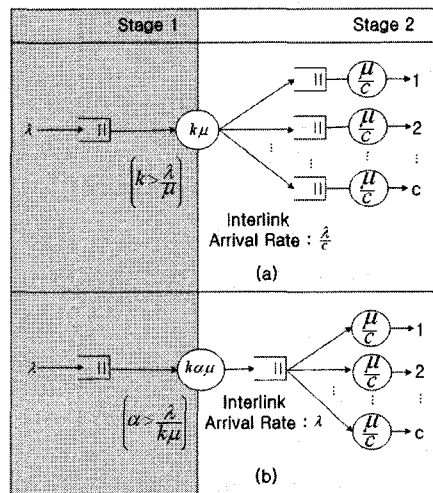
Stage 1

Stage 2

$\lambda$

$k\mu$

$\left(k > \frac{\lambda}{\mu}\right)$

$\frac{\mu}{c}$ 1

$\frac{\mu}{c}$ 2

$\frac{\mu}{c}$ c

Interlink Arrival Rate : $\frac{\lambda}{c}$

(a)

$\lambda$

$k\alpha\mu$

$\left(\alpha > \frac{\lambda}{k\mu}\right)$

Interlink Arrival Rate : $\lambda$

$\frac{\mu}{c}$ 1

$\frac{\mu}{c}$ 2

$\frac{\mu}{c}$ c

(b)